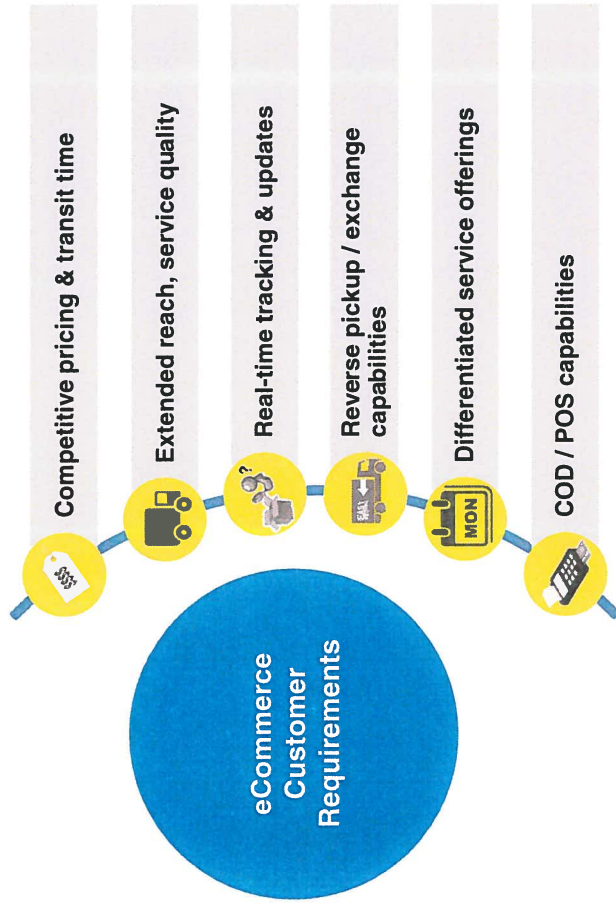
eCommerce Customer Requirements

Competitive pricing & transit time

Extended reach, service quality

Real-time tracking & updates

Reverse pickup / exchange capabilities

Differentiated service offerings

COD / POS capabilities

$$$

MON